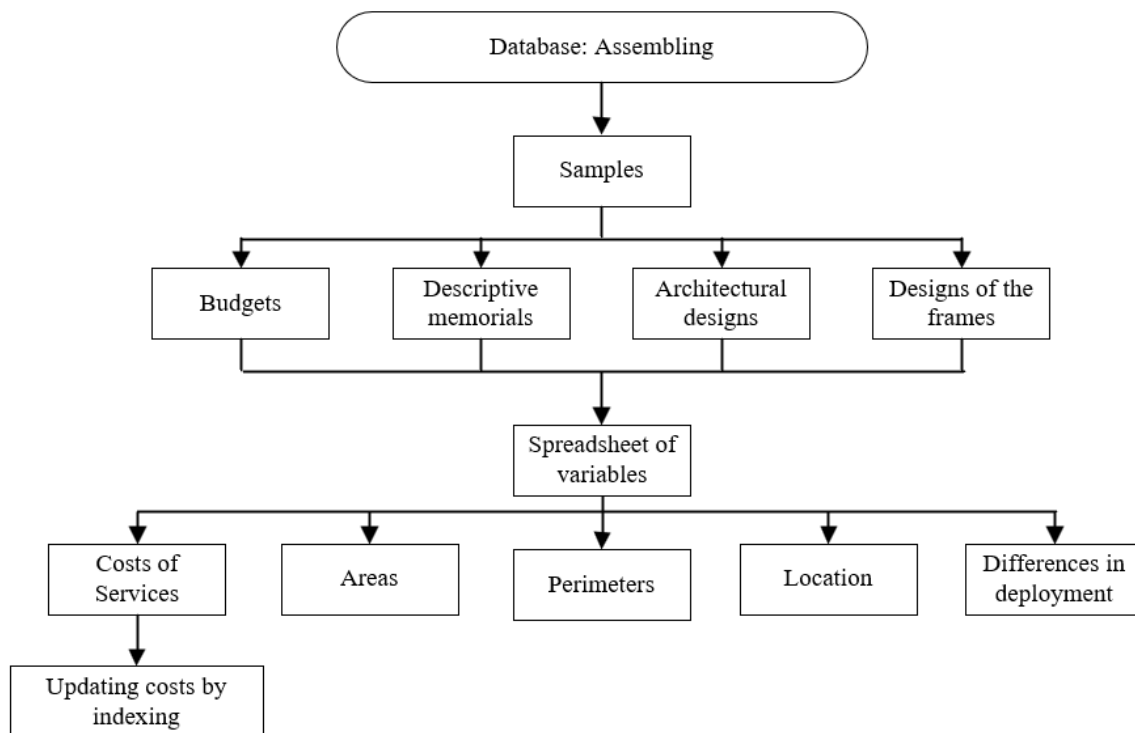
Database: Assembling

Samples

Budgets

Descriptive memorials

Architectural designs

Designs of the frames

Spreadsheet of variables

Costs of Services

Areas

Perimeters

Location

Differences in deployment

Updating costs by indexing